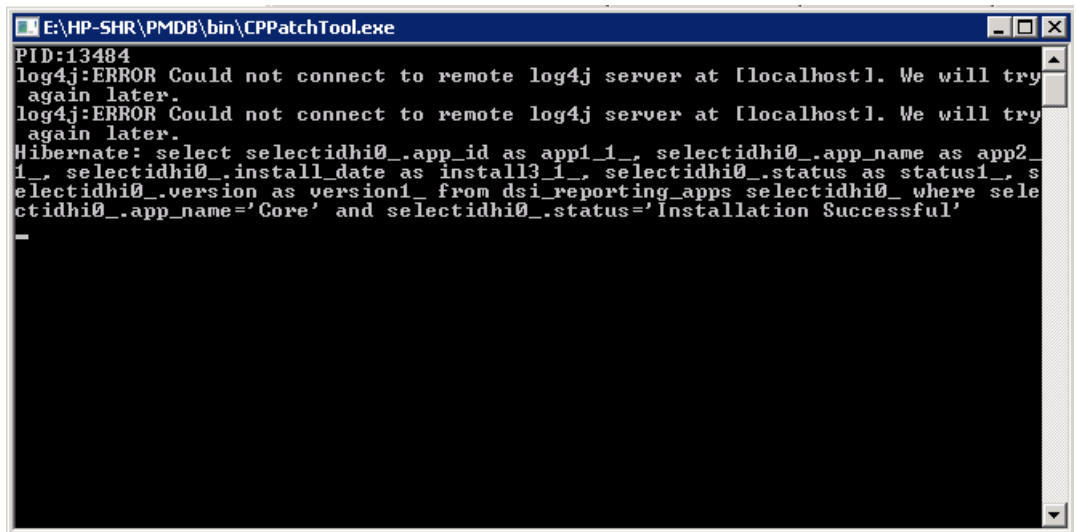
E:\HP-SHR\PMDB\bin\CPPatchTool.exe

PID:13484
log4j:ERROR Could not connect to remote log4j server at [localhost]. We will try again later.
log4j:ERROR Could not connect to remote log4j server at [localhost]. We will try again later.
Hibernate: select selectidhi0_.app_id as app1_1_, selectidhi0_.app_name as app2_1_, selectidhi0_.install_date as install3_1_, selectidhi0_.status as status1_, selectidhi0_.version as version1_ from dsi_reporting_apps selectidhi0_ where selectidhi0_.app_name='Core' and selectidhi0_.status='Installation Successful'